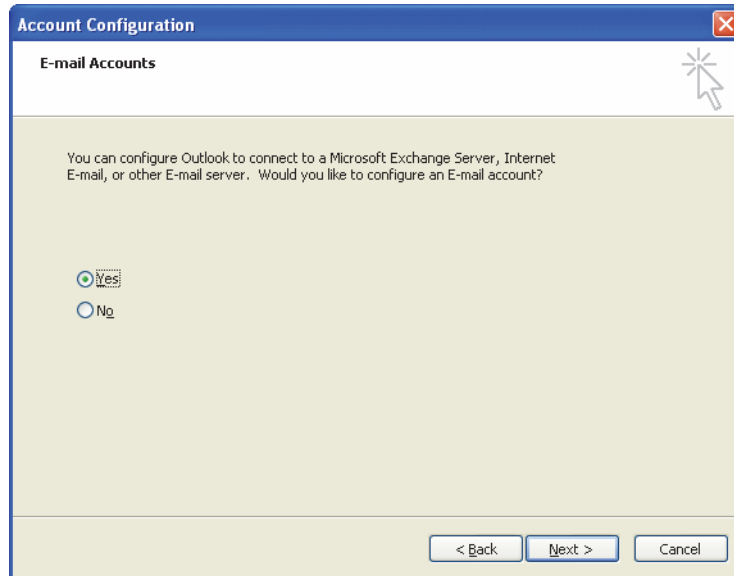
Account Configuration

E-mail Accounts

You can configure Outlook to connect to a Microsoft Exchange Server, Internet E-mail, or other E-mail server. Would you like to configure an E-mail account?

Yes

No

< Back
Next >
Cancel